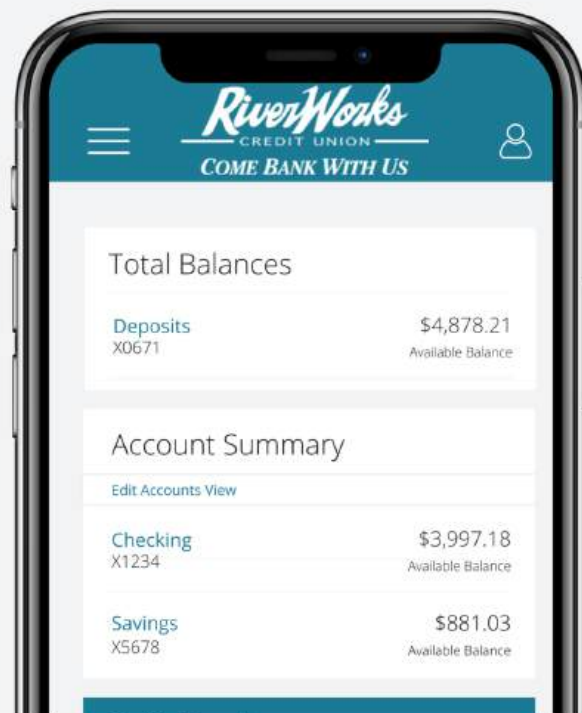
RiverWorks
CREDIT UNION
COME BANK WITH US

Total Balances

Deposits
X0671
$4,878.21
Available Balance

Account Summary

Edit Accounts View

Checking
X1234
$3,997.18
Available Balance

Savings
X5678
$881.03
Available Balance